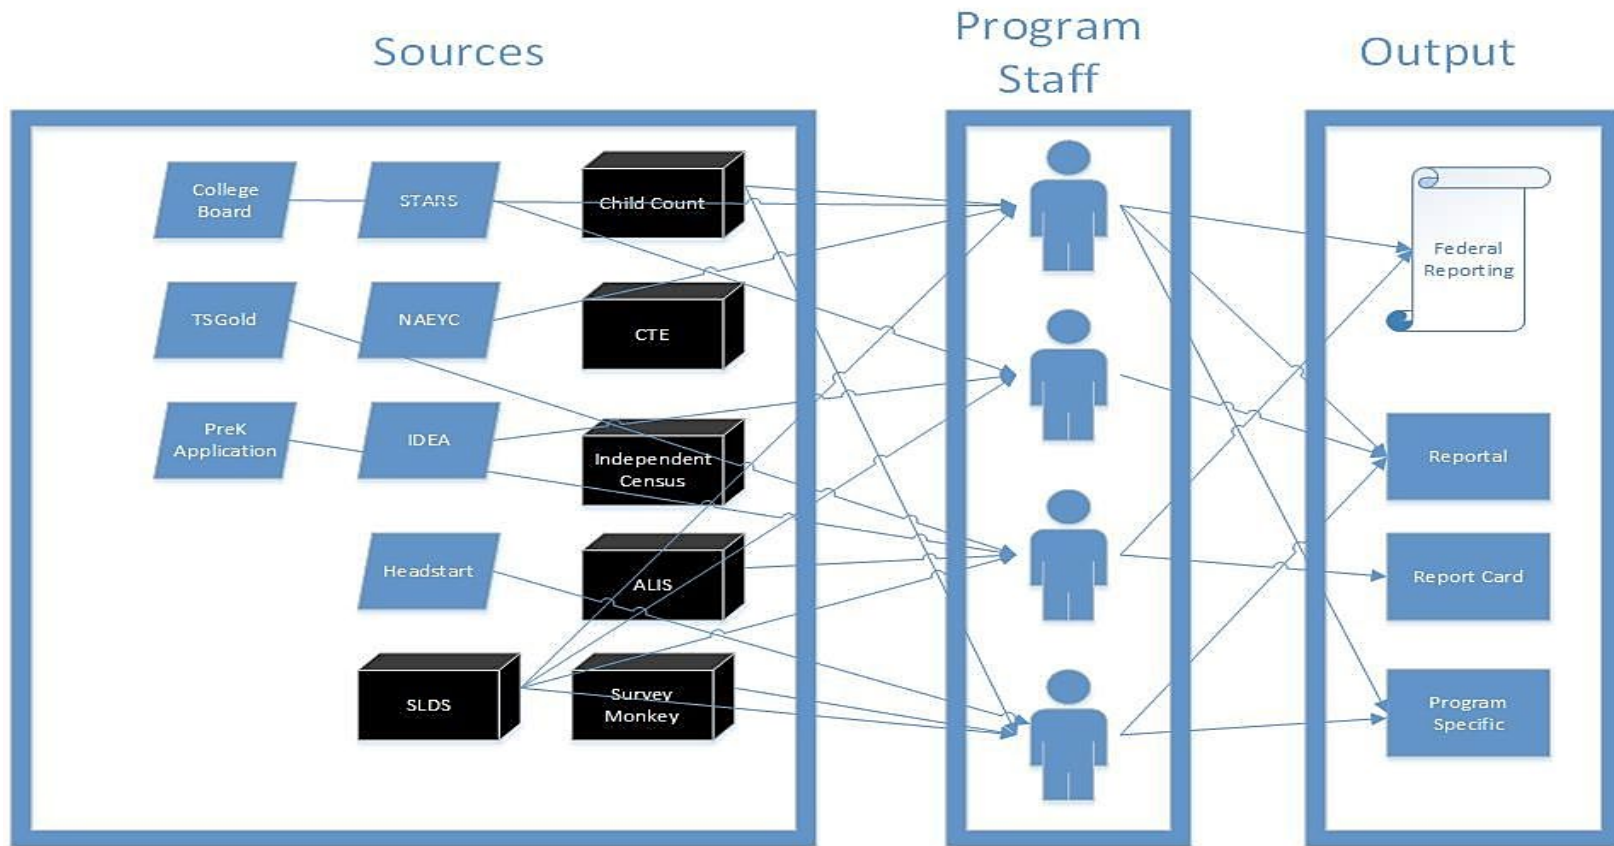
Sources

Program Staff

Output

College Board

STARS

Child Count

TSGold

NAEYC

CTE

PreK Application

IDEA

Independent Census

Headstart

ALIS

SLDS

Survey Monkey

Federal Reporting

Reportal

Report Card

Program Specific